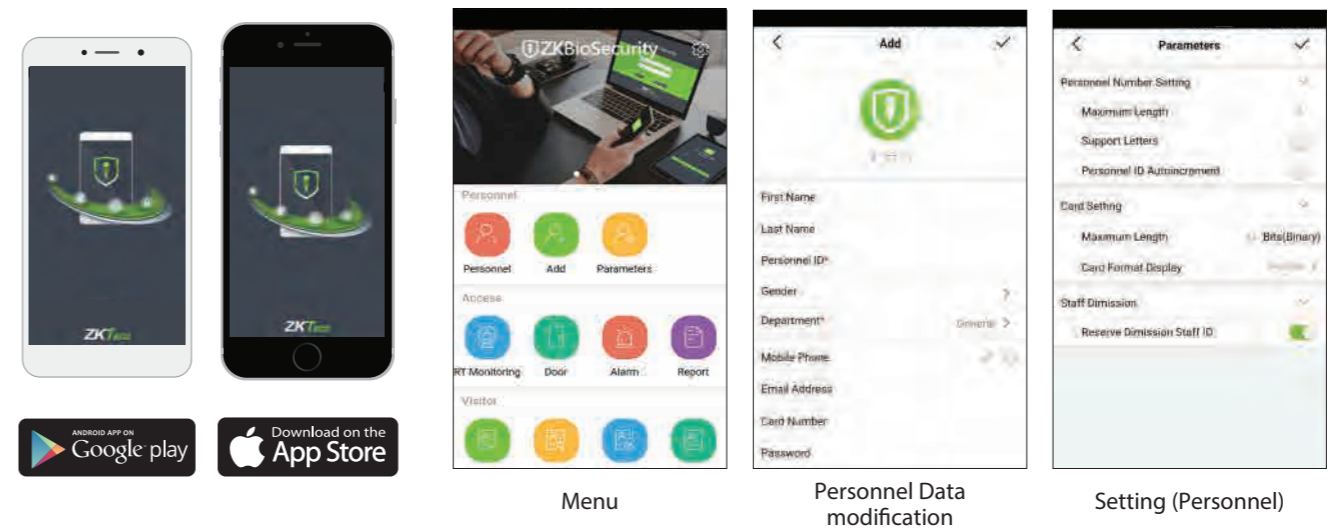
ZKTeco

ZKTeco

ANDROID APP ON Google play

Download on the App Store

ZKBioSecurity

Personnel

Personnel Add Parameters

Access

RT Monitoring Door Alarm Report

Visitor

Menu

Add

First Name

Last Name

Personnel ID*

Gender

Department* General

Mobile Phone

Email Address

Card Number

Password

Personnel Data modification

Parameters

Personnel Number Setting

Maximum Length

Support Letters

Personnel ID Autoincrement

Card Setting

Maximum Length Bits(Binary)

Card Format Display

Staff Dimission

Reserve Dimission Staff ID

Setting (Personnel)